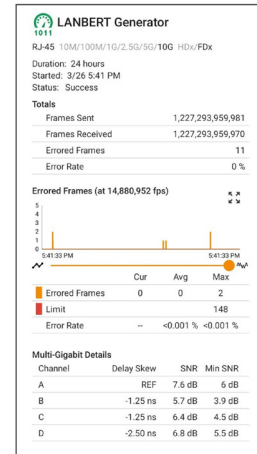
1011 LANBERT Generator

RJ-45 10M/100M/1G/2.5G/5G/10G HDx/FDx

Duration: 24 hours
Started: 3/26 5:41 PM
Status: Success

Totals

| Frames Sent | 1,227,293,959,981 |
|---|---|
| Frames Received | 1,227,293,959,970 |
| Errored Frames | 11 |
| Error Rate | 0 % |

Errored Frames (at 14,880,952 fps)

5
4
3
2
1
0
5:41:33 PM
5:41:33 PM

| | Cur | Avg | Max |
|---|---|---|---|
| Errored Frames | 0 | 0 | 2 |
| Limit | | | 148 |
| Error Rate | -- | <0.001 % | <0.001 % |

Multi-Gigabit Details

| Channel | Delay Skew | SNR | Min SNR |
|---|---|---|---|
| A | REF | 7.6 dB | 6 dB |
| B | -1.25 ns | 5.7 dB | 3.9 dB |
| C | -1.25 ns | 6.4 dB | 4.5 dB |
| D | -2.50 ns | 6.8 dB | 5.5 dB |